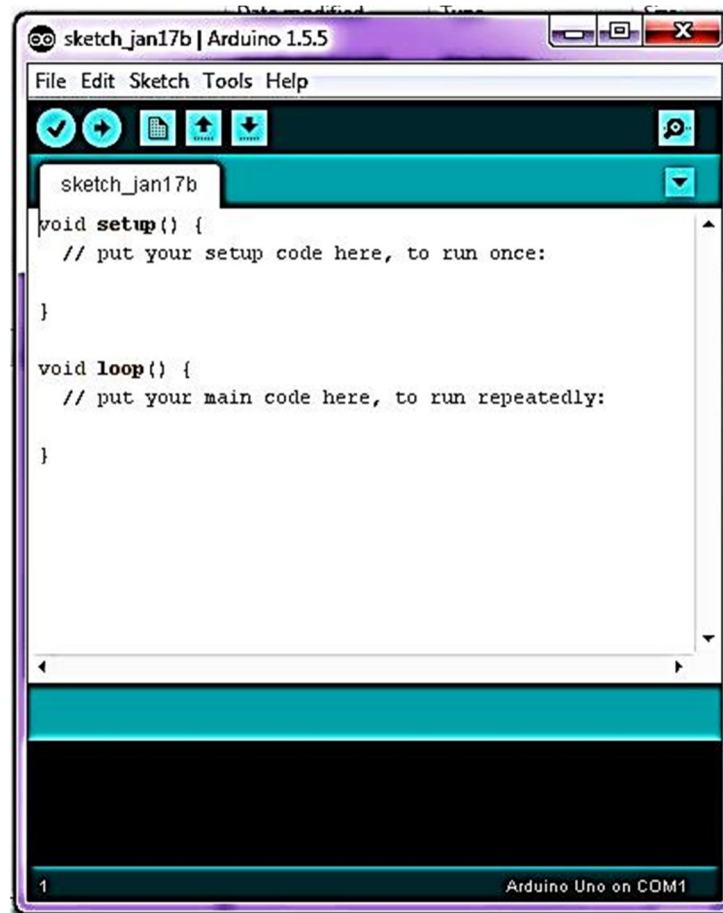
Date modified Type Size

sketch_jan17b | Arduino 1.5.5

File Edit Sketch Tools Help

sketch_jan17b

void setup() {
  // put your setup code here, to run once:

}

void loop() {
  // put your main code here, to run repeatedly:

}

1

Arduino Uno on COM1